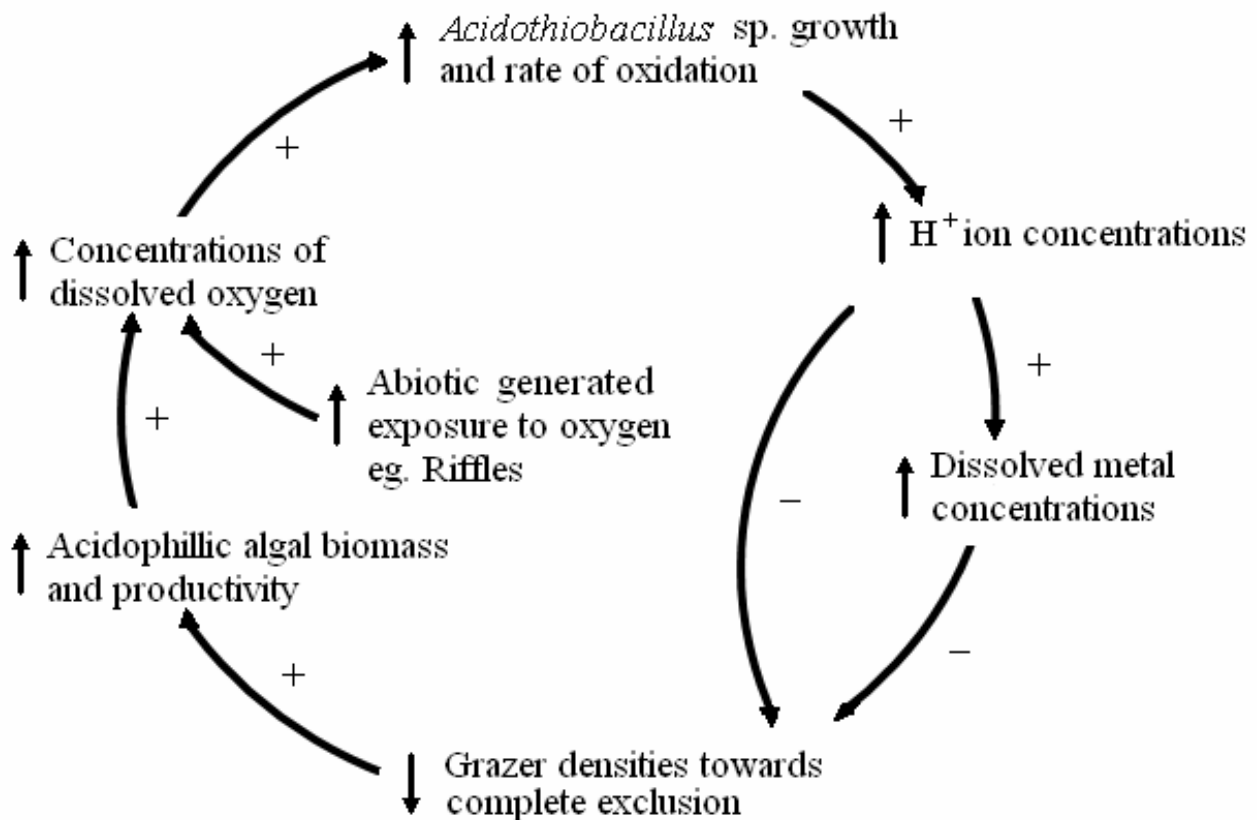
↑ *Acidothiobacillus* sp. growth and rate of oxidation

+

↑ $H^+$ ion concentrations

+

↑ Dissolved metal concentrations

−

−

↓ Grazer densities towards complete exclusion

+

↑ Acidophillic algal biomass and productivity

+

↑ Concentrations of dissolved oxygen

+

↑ Abiotic generated exposure to oxygen eg. Riffles

+